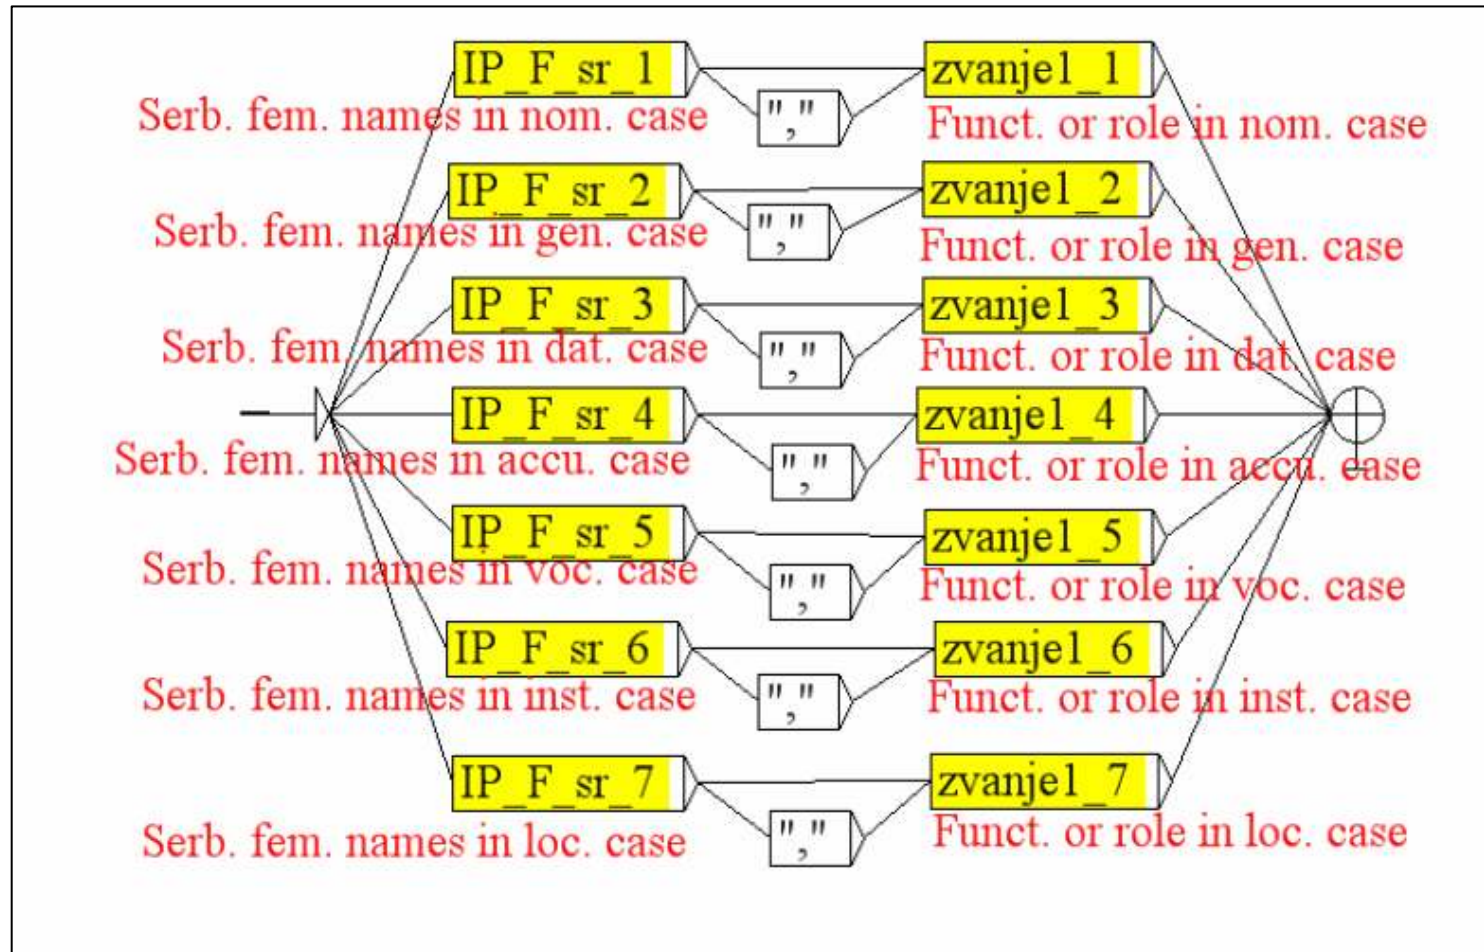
IP_F_sr_1
Serb. fem. names in nom. case
","
zvanje1_1
Funct. or role in nom. case

IP_F_sr_2
Serb. fem. names in gen. case
","
zvanje1_2
Funct. or role in gen. case

IP_F_sr_3
Serb. fem. names in dat. case
","
zvanje1_3
Funct. or role in dat. case

IP_F_sr_4
Serb. fem. names in accu. case
","
zvanje1_4
Funct. or role in accu. case

IP_F_sr_5
Serb. fem. names in voc. case
","
zvanje1_5
Funct. or role in voc. case

IP_F_sr_6
Serb. fem. names in inst. case
","
zvanje1_6
Funct. or role in inst. case

IP_F_sr_7
Serb. fem. names in loc. case
","
zvanje1_7
Funct. or role in loc. case